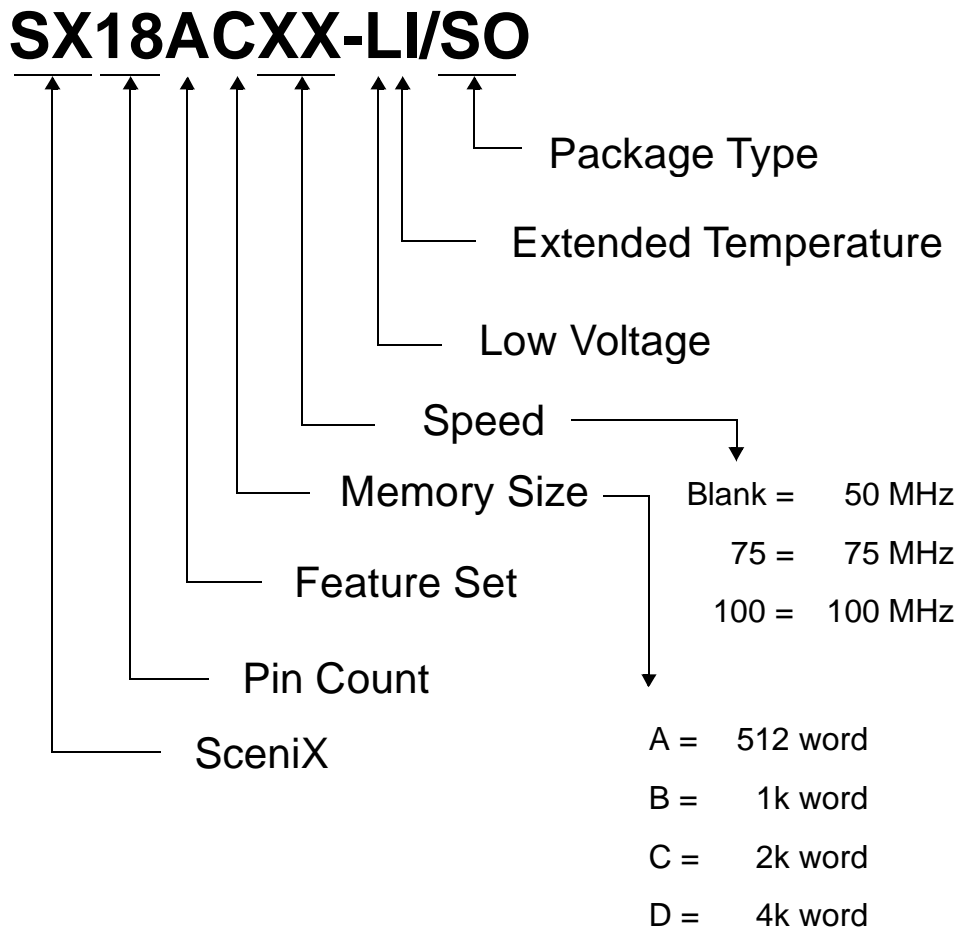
SX18ACXX-LI/SO

Package Type

Extended Temperature

Low Voltage

Speed

Memory Size

Feature Set

Pin Count

SceniX

Blank = 50 MHz
75 = 75 MHz
100 = 100 MHz

A = 512 word
B = 1k word
C = 2k word
D = 4k word